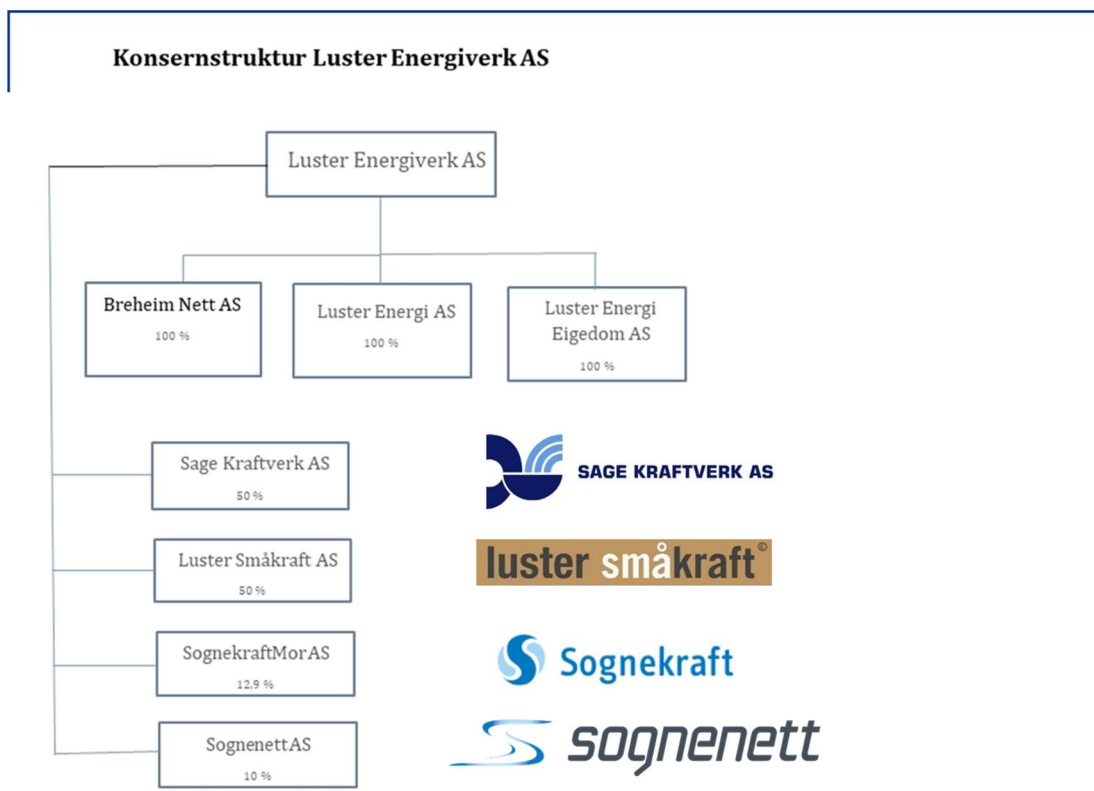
Konsernstruktur Luster Energiverk AS

Luster Energiverk AS

Breheim Nett AS
100 %

Luster Energi AS
100 %

Luster Energi Eigedom AS
100 %

Sage Kraftverk AS
50 %

SAGE KRAFTVERK AS

Luster Småkraft AS
50 %

luster småkraft©

SognekraftMor AS
12,9 %

Sognekraft

Sognenett AS
10 %

sognenett